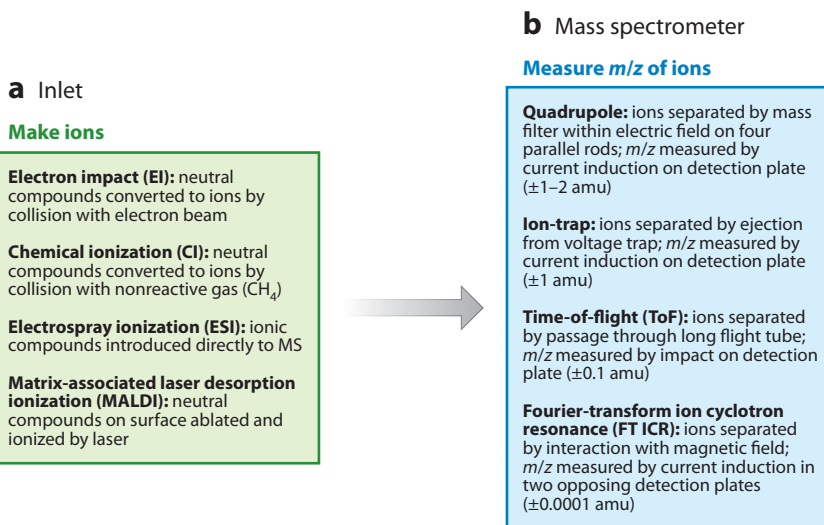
**a** Inlet

**Make ions**

**Electron impact (EI):** neutral compounds converted to ions by collision with electron beam

**Chemical ionization (CI):** neutral compounds converted to ions by collision with nonreactive gas ($CH_4$)

**Electrospray ionization (ESI):** ionic compounds introduced directly to MS

**Matrix-associated laser desorption ionization (MALDI):** neutral compounds on surface ablated and ionized by laser

**b** Mass spectrometer

**Measure *m/z* of ions**

**Quadrupole:** ions separated by mass filter within electric field on four parallel rods; *m/z* measured by current induction on detection plate (±1–2 amu)

**Ion-trap:** ions separated by ejection from voltage trap; *m/z* measured by current induction on detection plate (±1 amu)

**Time-of-flight (ToF):** ions separated by passage through long flight tube; *m/z* measured by impact on detection plate (±0.1 amu)

**Fourier-transform ion cyclotron resonance (FT ICR):** ions separated by interaction with magnetic field; *m/z* measured by current induction in two opposing detection plates (±0.0001 amu)